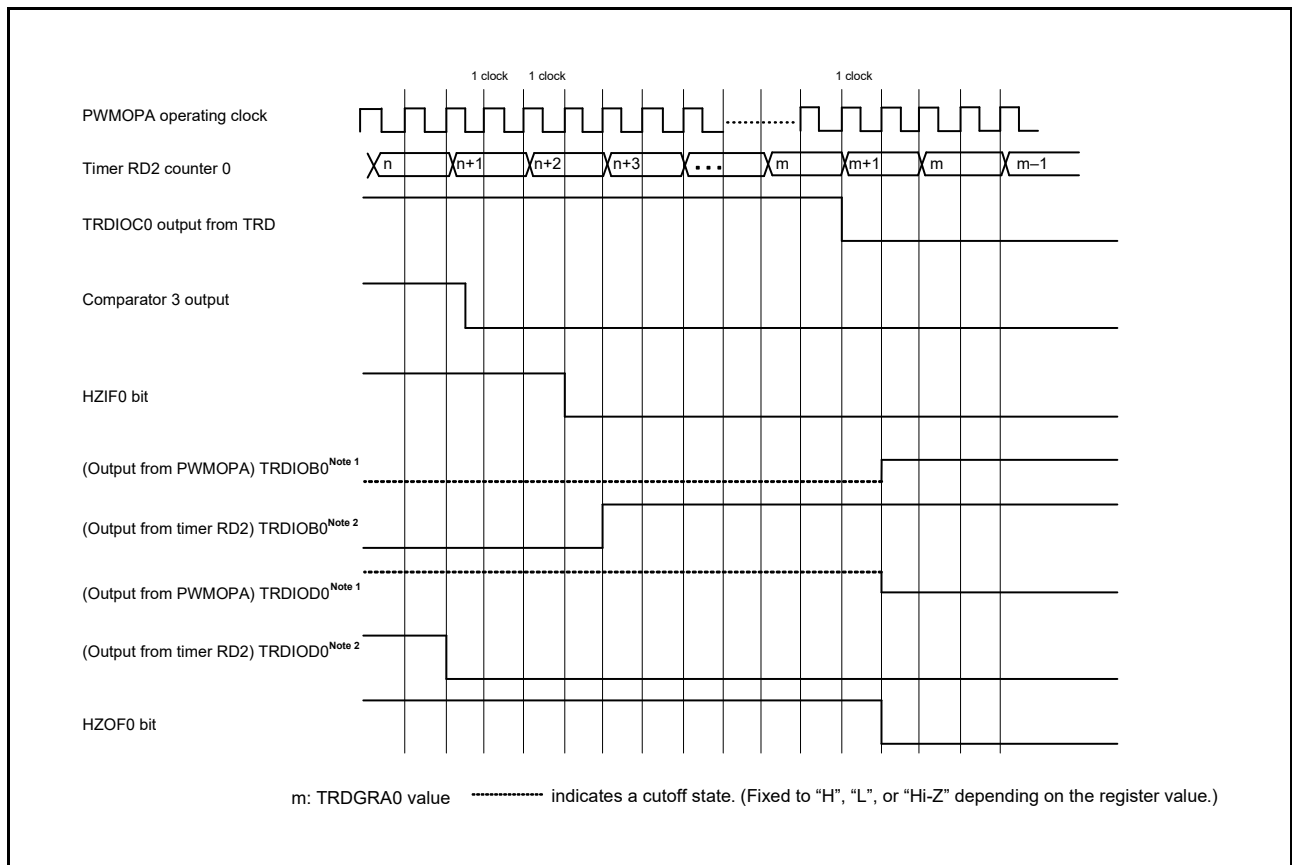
1 clock 1 clock 1 clock

PWMOPA operating clock

Timer RD2 counter 0

n n+1 n+2 n+3 ... m m+1 m m–1

TRDIOC0 output from TRD

Comparator 3 output

HZIF0 bit

(Output from PWMOPA) TRDIOB0$^{\text{Note 1}}$

(Output from timer RD2) TRDIOB0$^{\text{Note 2}}$

(Output from PWMOPA) TRDIOD0$^{\text{Note 1}}$

(Output from timer RD2) TRDIOD0$^{\text{Note 2}}$

HZOF0 bit

m: TRDGRA0 value indicates a cutoff state. (Fixed to "H", "L", or "Hi-Z" depending on the register value.)